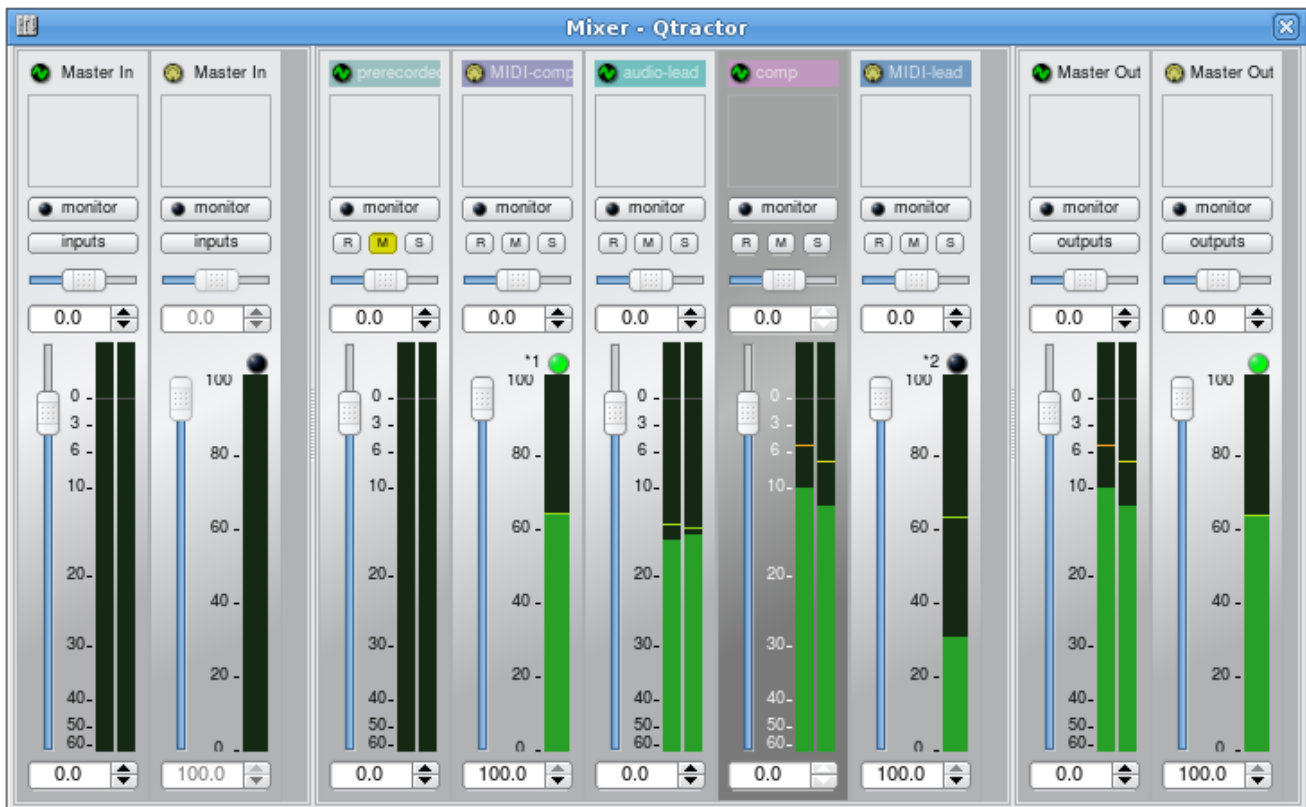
Mixer - Qtractor

Master In
monitor
inputs
0.0
0 -
3 -
6 -
10 -
20 -
30 -
40 -
50 -
60 -
0.0

Master In
monitor
inputs
0.0
100
80 -
60 -
40 -
20 -
0 -
100.0

prerecorded
monitor
R M S
0.0
0 -
3 -
6 -
10 -
20 -
30 -
40 -
50 -
60 -
0.0

MIDI-comp
monitor
R M S
0.0
*1
100
80 -
60 -
40 -
20 -
0 -
100.0

audio-lead
monitor
R M S
0.0
0 -
3 -
6 -
10 -
20 -
30 -
40 -
50 -
60 -
0.0

comp
monitor
R M S
0.0
0 -
3 -
6 -
10 -
20 -
30 -
40 -
50 -
60 -
0.0

MIDI-lead
monitor
R M S
0.0
*2
100
80 -
60 -
40 -
20 -
0 -
100.0

Master Out
monitor
outputs
0.0
0 -
3 -
6 -
10 -
20 -
30 -
40 -
50 -
60 -
0.0

Master Out
monitor
outputs
0.0
100
80 -
60 -
40 -
20 -
0 -
100.0